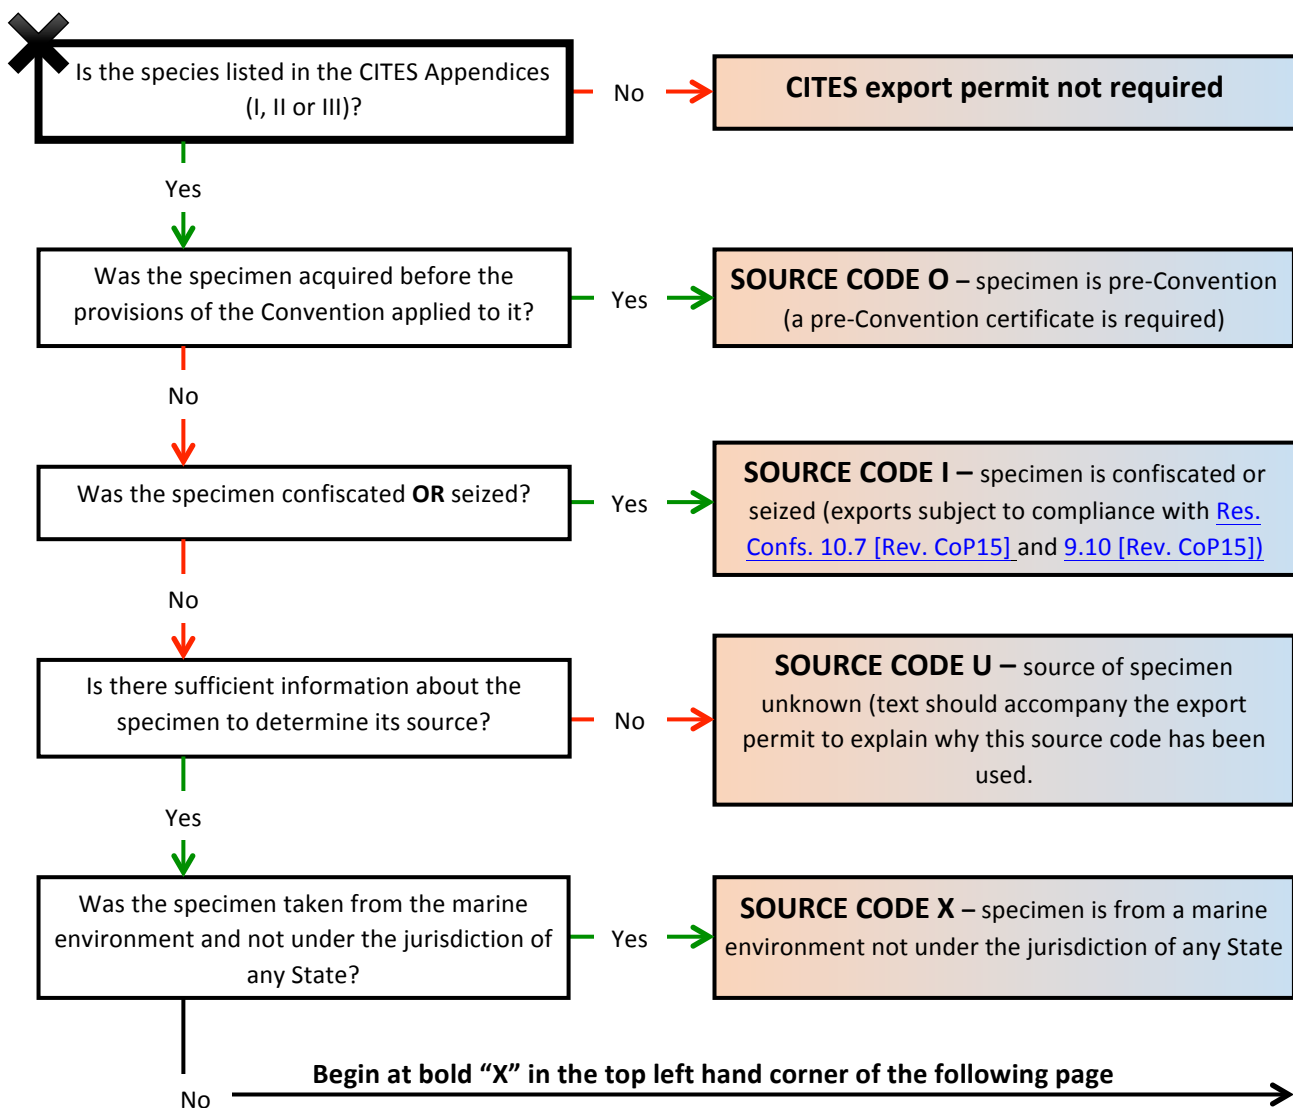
Is the species listed in the CITES Appendices (I, II or III)?

No

CITES export permit not required

Yes

Was the specimen acquired before the provisions of the Convention applied to it?

Yes

SOURCE CODE O – specimen is pre-Convention (a pre-Convention certificate is required)

No

Was the specimen confiscated OR seized?

Yes

SOURCE CODE I – specimen is confiscated or seized (exports subject to compliance with Res. Confs. 10.7 [Rev. CoP15] and 9.10 [Rev. CoP15])

No

Is there sufficient information about the specimen to determine its source?

No

SOURCE CODE U – source of specimen unknown (text should accompany the export permit to explain why this source code has been used.

Yes

Was the specimen taken from the marine environment and not under the jurisdiction of any State?

Yes

SOURCE CODE X – specimen is from a marine environment not under the jurisdiction of any State

No

Begin at bold "X" in the top left hand corner of the following page